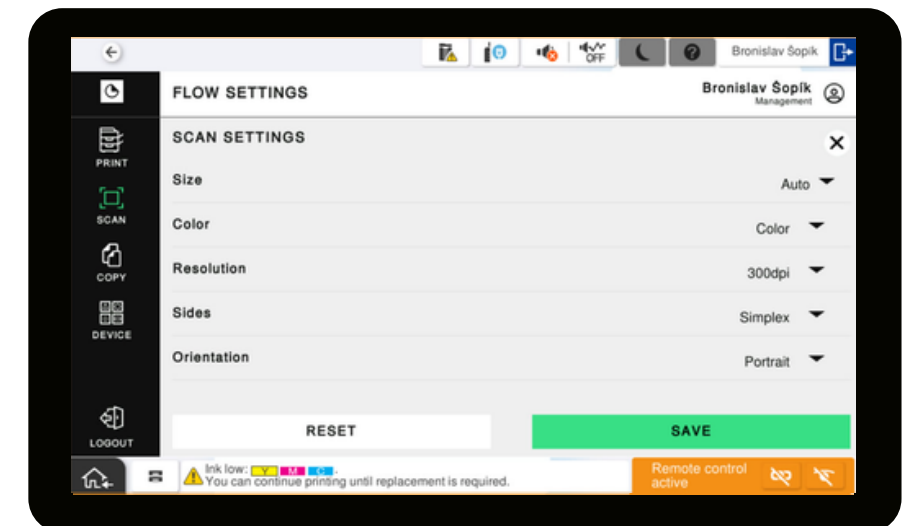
Bronislav Šopík

PRINT
SCAN
COPY
DEVICE
LOGOUT

FLOW SETTINGS

Bronislav Šopík
Management

SCAN SETTINGS

Size
Auto

Color
Color

Resolution
300dpi

Sides
Simplex

Orientation
Portrait

RESET

SAVE

Ink low: Y M C .
You can continue printing until replacement is required.

Remote control active